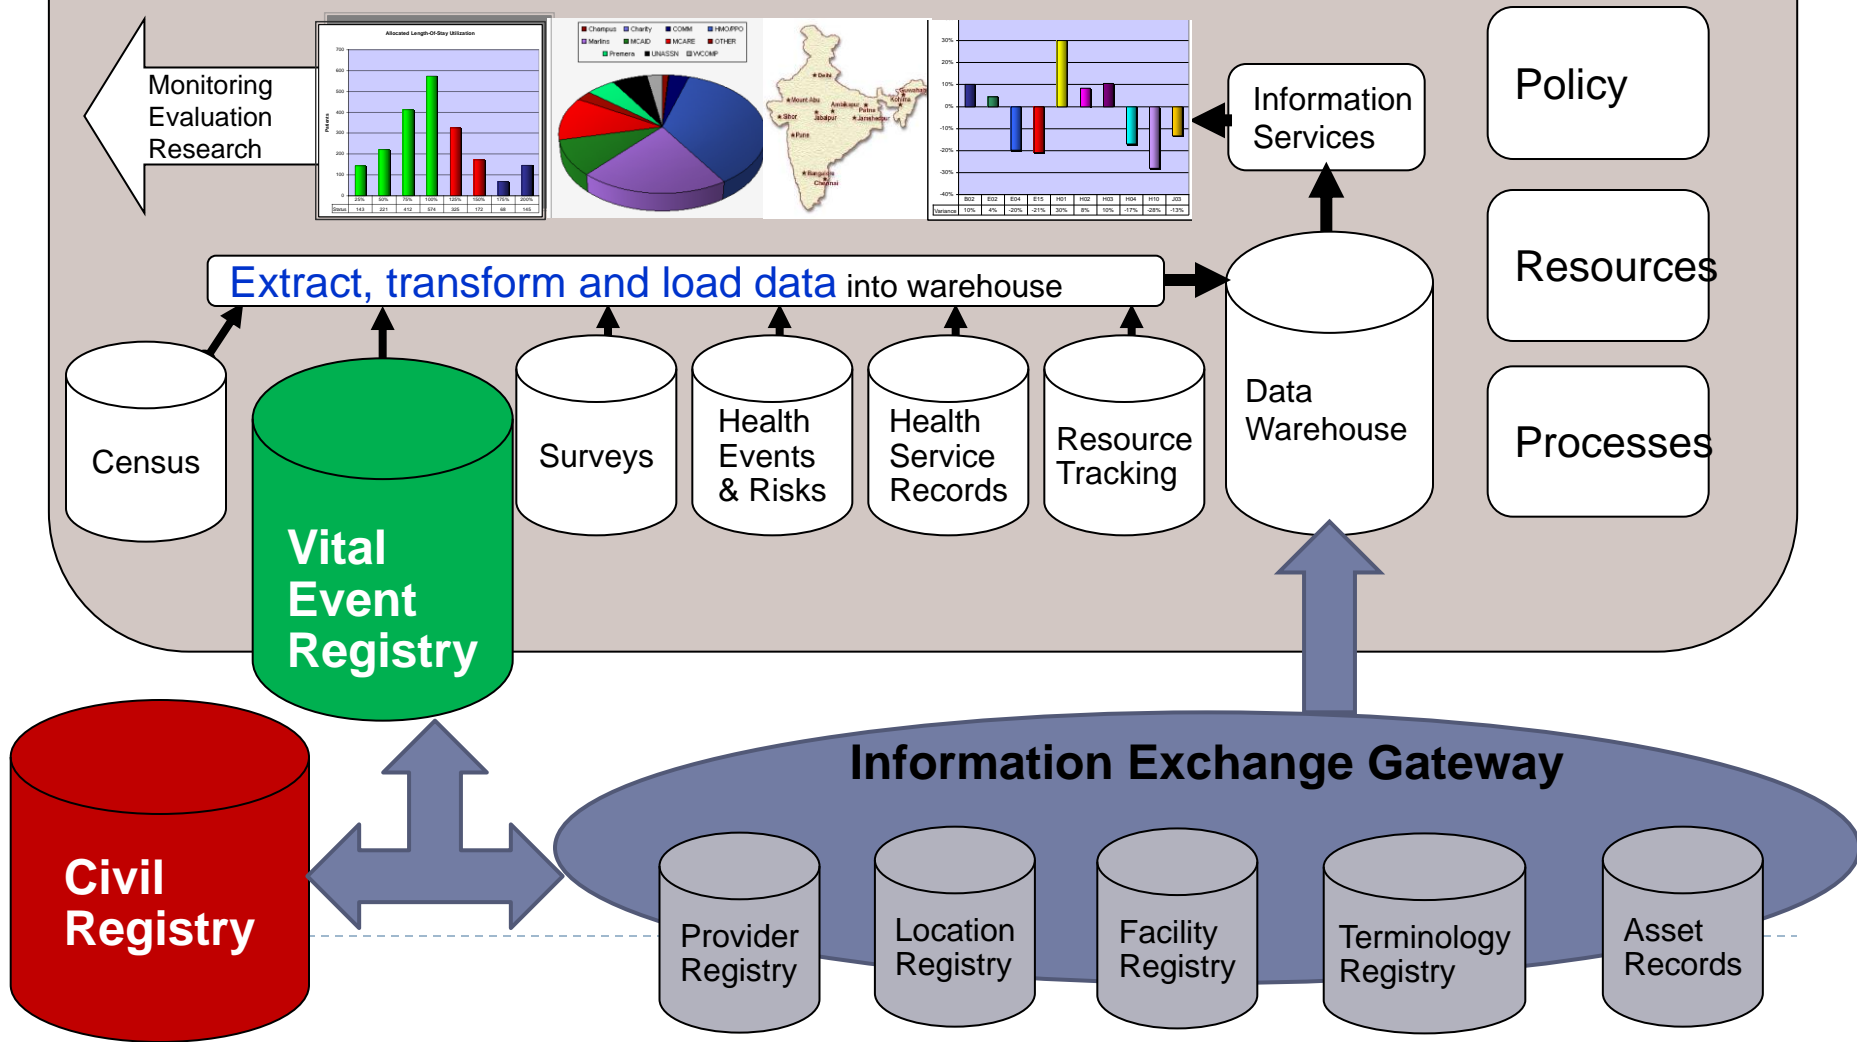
Monitoring
Evaluation
Research

Allocated Length-Of-Stay Utilization

Champus Charity COMM HMO/PPO
Marlins MCAID MCARE OTHER
Premera UNASSN WCOMP

Information Services

Policy

Resources

Processes

Extract, transform and load data into warehouse

Census

Vital Event Registry

Surveys

Health Events & Risks

Health Service Records

Resource Tracking

Data Warehouse

Civil Registry

Information Exchange Gateway

Provider Registry

Location Registry

Facility Registry

Terminology Registry

Asset Records